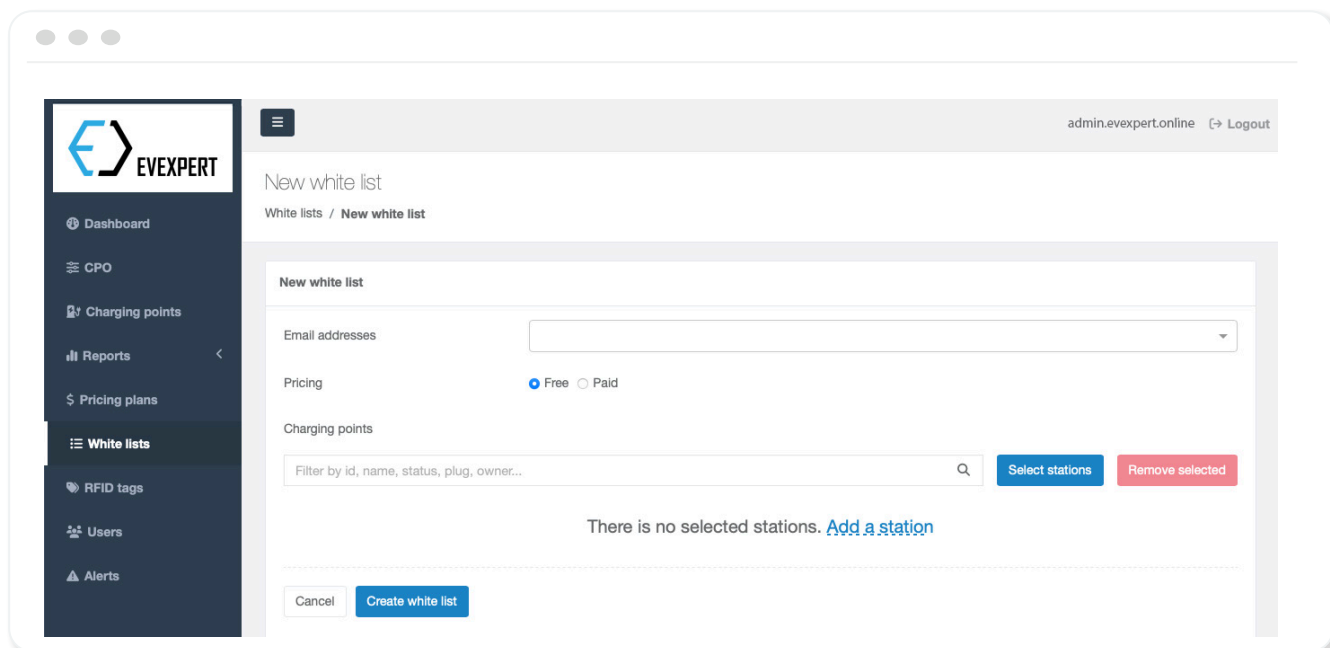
EVEXPERT

Dashboard
CPO
Charging points
Reports
Pricing plans
White lists
RFID tags
Users
Alerts

admin.evexpert.online Logout

New white list

White lists / New white list

New white list

Email addresses

Pricing Free Paid

Charging points

Filter by id, name, status, plug, owner...

Select stations Remove selected

There is no selected stations. Add a station

Cancel Create white list